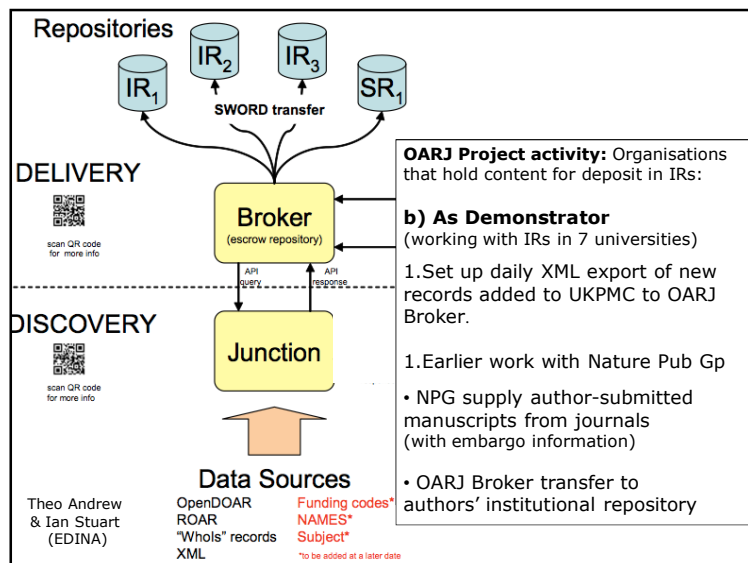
Repositories

$IR_1$

$IR_2$

$IR_3$

$SR_1$

SWORD transfer

DELIVERY

scan QR code for more info

Broker
(escrow repository)

API query

API response

DISCOVERY

scan QR code for more info

Junction

Data Sources

Theo Andrew & Ian Stuart (EDINA)

OpenDOAR
ROAR
"WhoIs" records
XML

Funding codes*
NAMES*
Subject*
*to be added at a later date

OARJ Project activity: Organisations that hold content for deposit in IRs:

b) As Demonstrator
(working with IRs in 7 universities)

1.Set up daily XML export of new records added to UKPMC to OARJ Broker.

1.Earlier work with Nature Pub Gp

• NPG supply author-submitted manuscripts from journals
(with embargo information)

• OARJ Broker transfer to authors' institutional repository